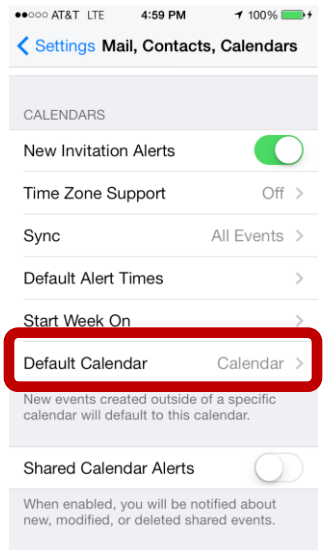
●●○○○ AT&T LTE 4:59 PM 100%

< Settings Mail, Contacts, Calendars

CALENDARS

New Invitation Alerts

Time Zone Support Off >

Sync All Events >

Default Alert Times >

Start Week On >

Default Calendar Calendar >

New events created outside of a specific calendar will default to this calendar.

Shared Calendar Alerts

When enabled, you will be notified about new, modified, or deleted shared events.